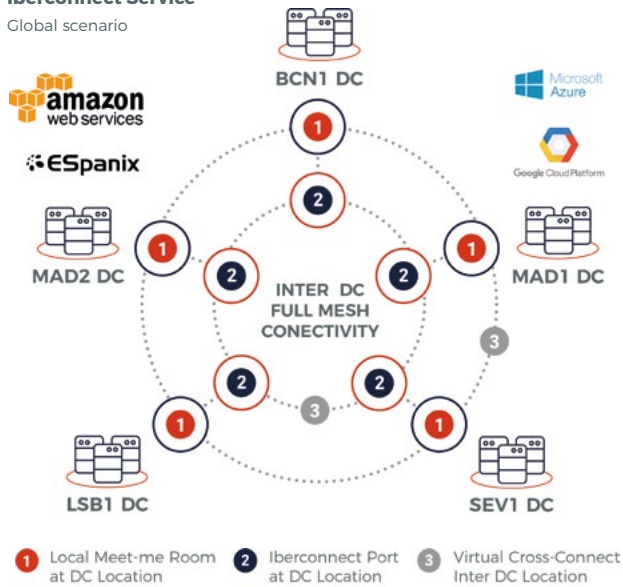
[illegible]

Global scenario

BCN1 DC

amazon web services

Microsoft Azure

ESpanix

Google Cloud Platform

1

2

1

1

MAD2 DC

MAD1 DC

2

2

INTER DC FULL MESH CONECTIVITY

3

2

2

3

1

1

LSB1 DC

SEV1 DC

1 Local Meet-me Room at DC Location

2 Iberconnect Port at DC Location

3 Virtual Cross-Connect Inter DC Location